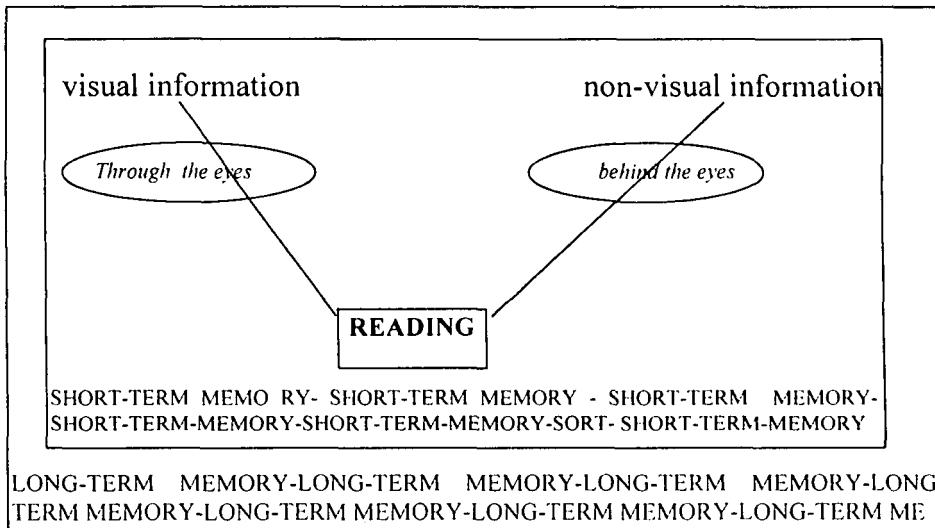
visual information

non-visual information

Through the eyes

behind the eyes

READING

SHORT-TERM MEMO RY- SHORT-TERM MEMORY - SHORT-TERM MEMORY-SHORT-TERM-MEMORY-SHORT-TERM-MEMORY-SORT- SHORT-TERM-MEMORY

LONG-TERM MEMORY-LONG-TERM MEMORY-LONG-TERM MEMORY-LONG TERM MEMORY-LONG-TERM MEMORY-LONG-TERM MEMORY-LONG-TERM ME